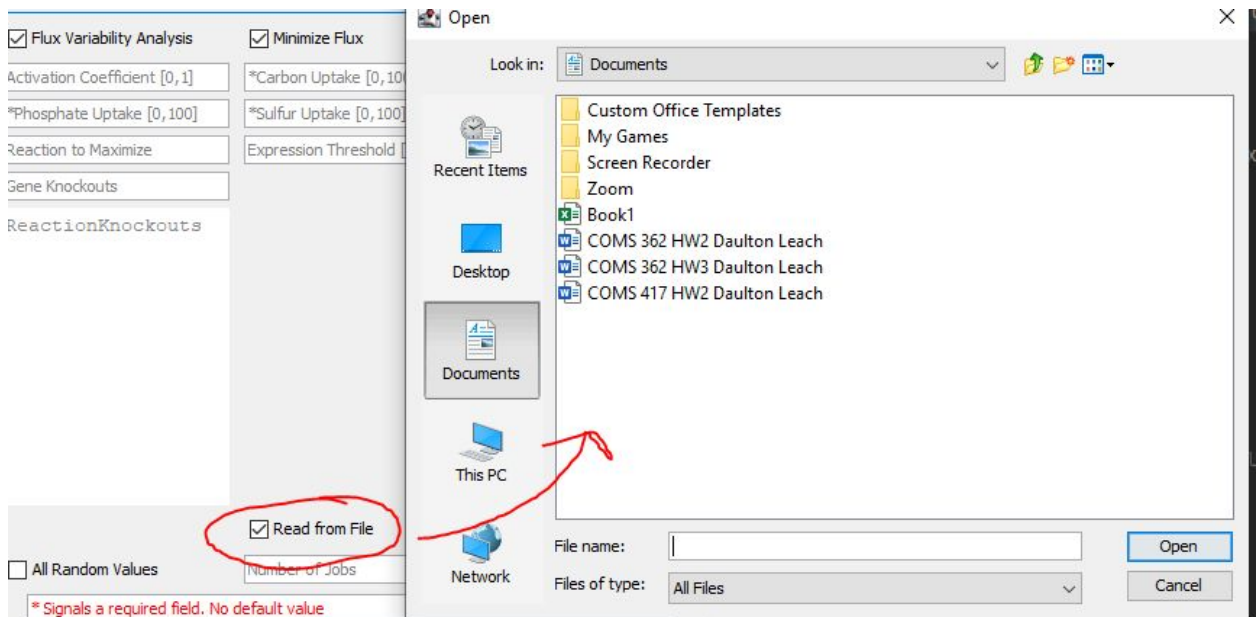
Flux Variability Analysis
Minimize Flux
Activation Coefficient [0,1]
*Carbon Uptake [0,100
*Phosphate Uptake [0,100]
*Sulfur Uptake [0,100]
Reaction to Maximize
Expression Threshold [
Gene Knockouts
ReactionKnockouts
Read from File
All Random Values
Number of Jobs
* Signals a required field. No default value

Open
Look in: Documents
Recent Items
Desktop
Documents
This PC
Network
Custom Office Templates
My Games
Screen Recorder
Zoom
Book1
COMS 362 HW2 Daulton Leach
COMS 362 HW3 Daulton Leach
COMS 417 HW2 Daulton Leach
File name:
Files of type: All Files
Open
Cancel